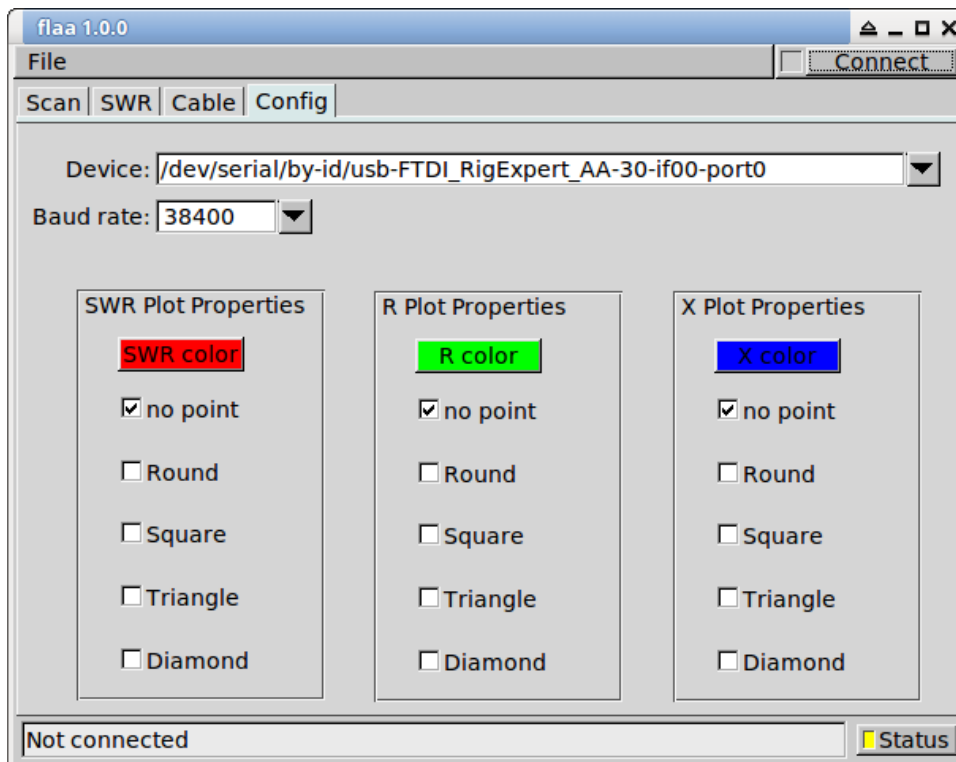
flaa 1.0.0

File

Connect

Scan | SWR | Cable | Config

Device: /dev/serial/by-id/usb-FTDI_RigExpert_AA-30-if00-port0

Baud rate: 38400

SWR Plot Properties

SWR color

☑ no point

☐ Round

☐ Square

☐ Triangle

☐ Diamond

R Plot Properties

R color

☑ no point

☐ Round

☐ Square

☐ Triangle

☐ Diamond

X Plot Properties

X color

☑ no point

☐ Round

☐ Square

☐ Triangle

☐ Diamond

Not connected

Status